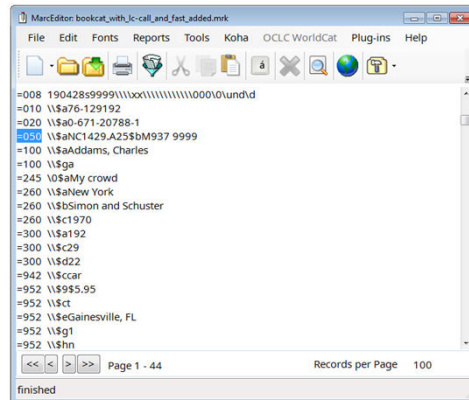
MarcEditor: bookcat_with_lc-call_and_fast_added.mrk

File Edit Fonts Reports Tools Koha OCLC WorldCat Plug-ins Help

=008 190428s9999\\\\xx\\\\\\\\\\\\000\0\und\d
=010 \\$a76-129192
=020 \\$a0-671-20788-1
=050 \\$aNC1429.A25$bM937 9999
=100 \\$aAddams, Charles
=100 \\$ga
=245 \0$aMy crowd
=260 \\$aNew York
=260 \\$bSimon and Schuster
=260 \\$c1970
=300 \\$a192
=300 \\$c29
=300 \\$d22
=942 \\$ccar
=952 \\$9$5.95
=952 \\$ct
=952 \\$eGainesville, FL
=952 \\$g1
=952 \\$hn

<< < > >> Page 1 - 44 Records per Page 100

finished